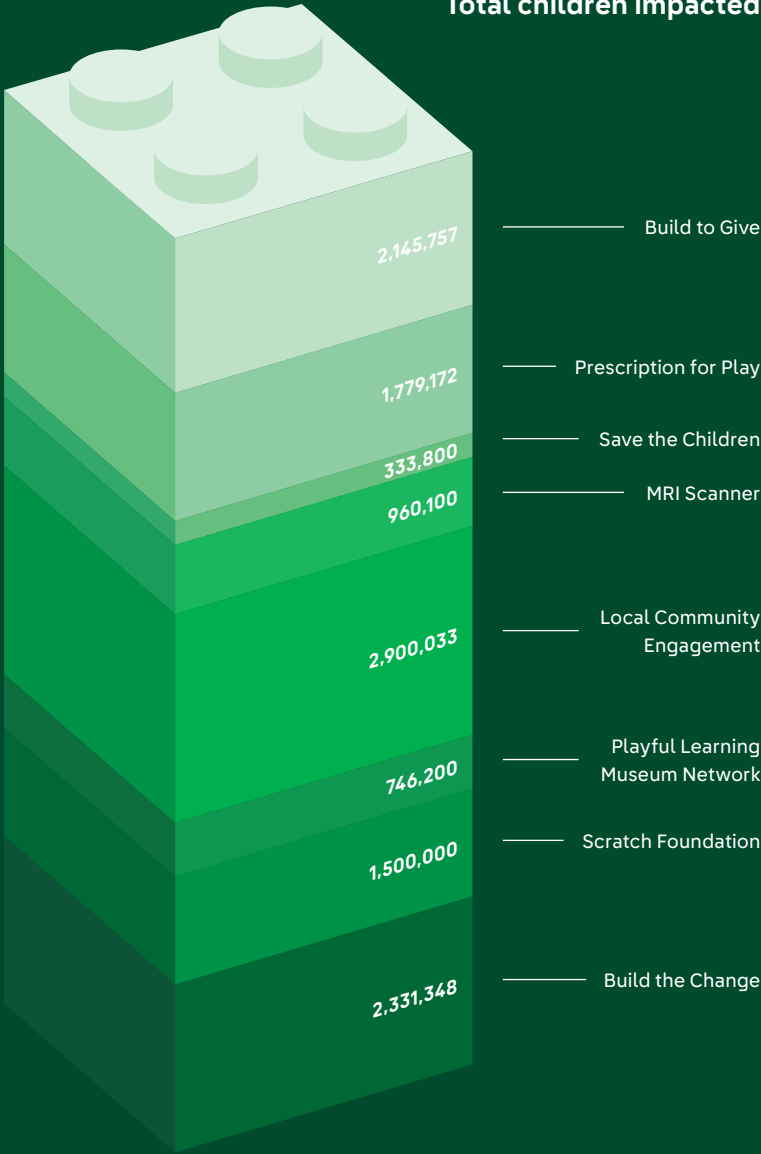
Total children impacted

2,145,757
Build to Give

1,779,172
Prescription for Play

333,800
Save the Children

960,100
MRI Scanner

2,900,033
Local Community Engagement

746,200
Playful Learning Museum Network

1,500,000
Scratch Foundation

2,331,348
Build the Change